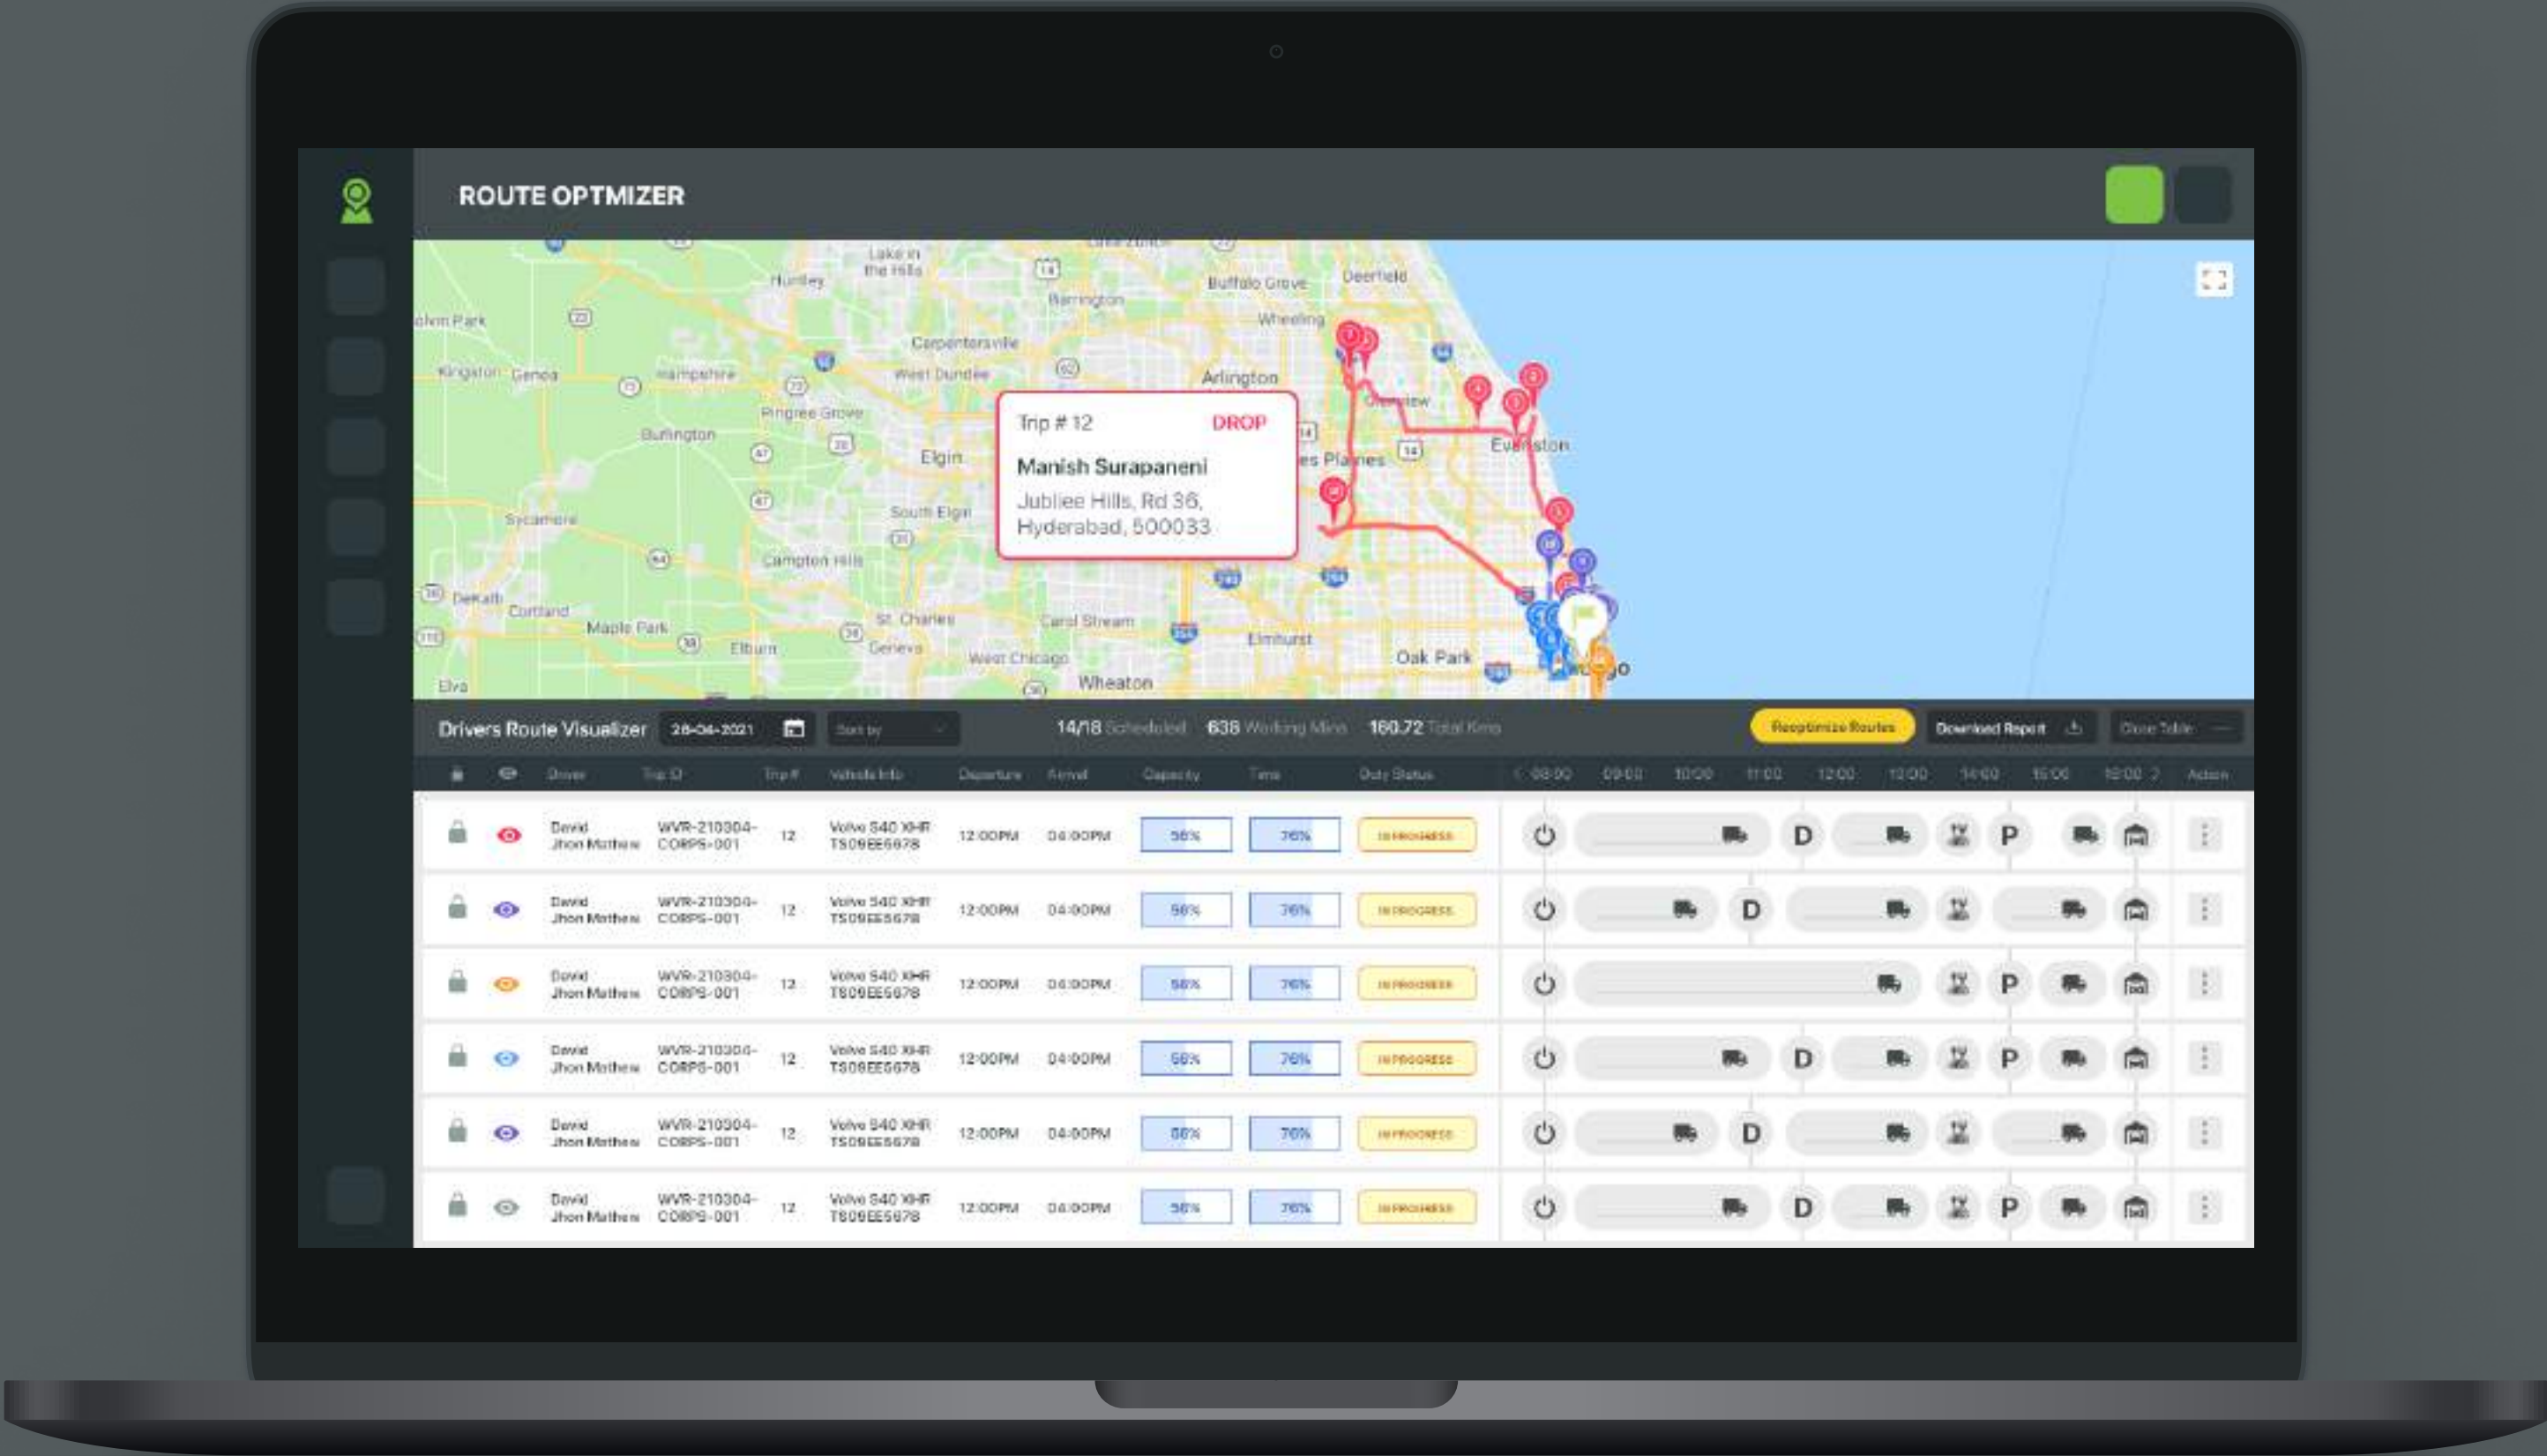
ROUTE OPTMIZER

Lake in the Hills
Huntley
Buffalo Grove
Deerfield
Barrington
Wheeling
Carpentersville
West Dundee
Arlington
Kingston
Genoa
Hampshire
Pingree Grove
Burlington
Elgin
Evanston
South Elgin
Sycamore
Campton Hills
DeKalb
Cortland
Maple Park
St. Charles
Carol Stream
Elmhurst
Elburn
Geneva
West Chicago
Oak Park
Wheaton
Elva

Trip # 12 DROP
Manish Surapaneni
Jubliee Hills, Rd 36, Hyderabad, 500033

Drivers Route Visualizer 28-04-2021 Sort by 14/18 Scheduled 638 Working Mins 160.72 Total Kms Reoptimize Routes Download Report Close Table

| | | Driver | Trip ID | Trip # | Vehicle Info | Departure | Arrival | Capacity | Time | Duty Status | 08:00 | 09:00 | 10:00 | 11:00 | 12:00 | 13:00 | 14:00 | 15:00 | 16:00 | Action |
|---|---|---|---|---|---|---|---|---|---|---|---|---|---|---|---|---|---|---|---|---|
| | | David Jhon Mathew | WVR-210304-CORPS-001 | 12 | Volvo S40 XHR TS09EE5678 | 12:00PM | 04:00PM | 56% | 76% | IN PROGRESS | D | P | | | | | | | | |
| | | David Jhon Mathew | WVR-210304-CORPS-001 | 12 | Volvo S40 XHR TS09EE5678 | 12:00PM | 04:00PM | 56% | 76% | IN PROGRESS | D | | | | | | | | | |
| | | David Jhon Mathew | WVR-210304-CORPS-001 | 12 | Volvo S40 XHR TS09EE5678 | 12:00PM | 04:00PM | 56% | 76% | IN PROGRESS | P | | | | | | | | | |
| | | David Jhon Mathew | WVR-210304-CORPS-001 | 12 | Volvo S40 XHR TS09EE5678 | 12:00PM | 04:00PM | 56% | 76% | IN PROGRESS | D | P | | | | | | | | |
| | | David Jhon Mathew | WVR-210304-CORPS-001 | 12 | Volvo S40 XHR TS09EE5678 | 12:00PM | 04:00PM | 56% | 76% | IN PROGRESS | D | | | | | | | | | |
| | | David Jhon Mathew | WVR-210304-CORPS-001 | 12 | Volvo S40 XHR TS09EE5678 | 12:00PM | 04:00PM | 56% | 76% | IN PROGRESS | D | P | | | | | | | | |